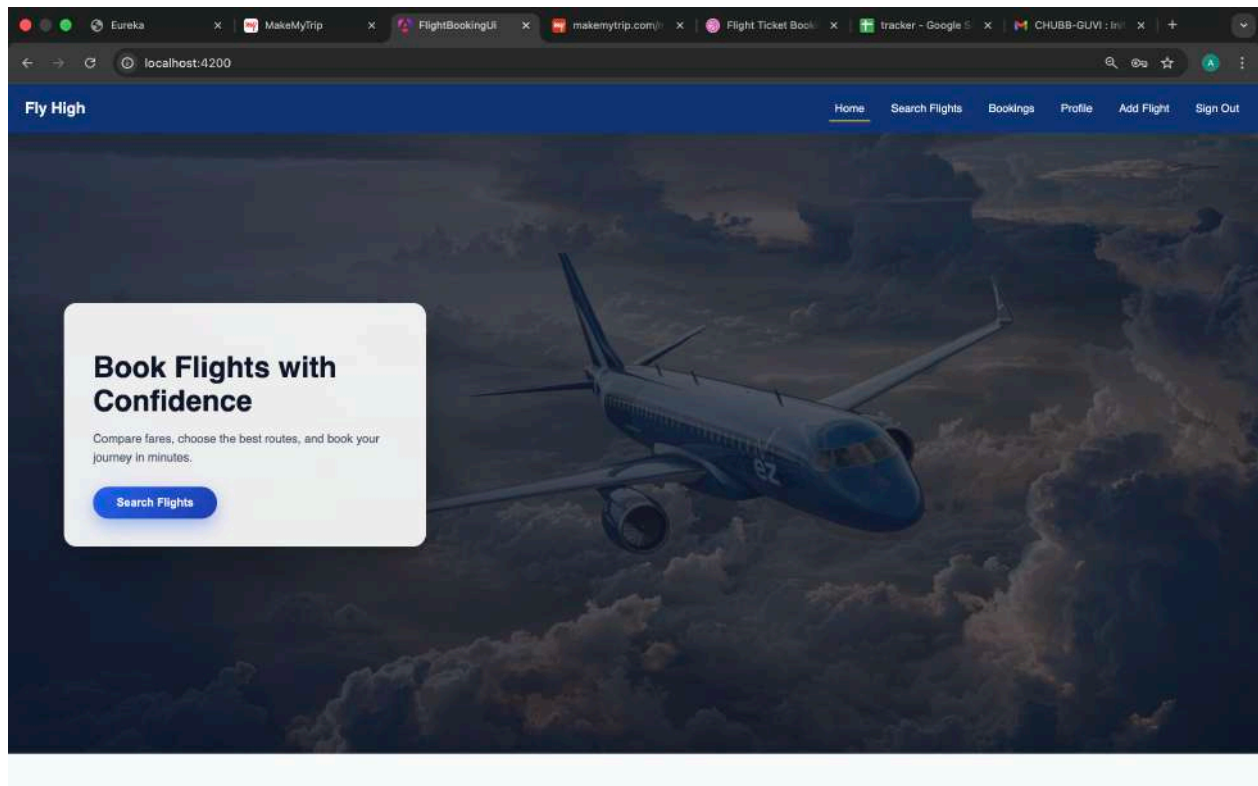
Eureka ×
MakeMyTrip ×
FlightBookingUI ×
makemytrip.com/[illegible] ×
Flight Ticket Book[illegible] ×
tracker - Google S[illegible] ×
CHUBB-GUVI : In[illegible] ×
+

localhost:4200

A

Fly High

Home
Search Flights
Bookings
Profile
Add Flight
Sign Out

Book Flights with Confidence

Compare fares, choose the best routes, and book your journey in minutes.

Search Flights

ez